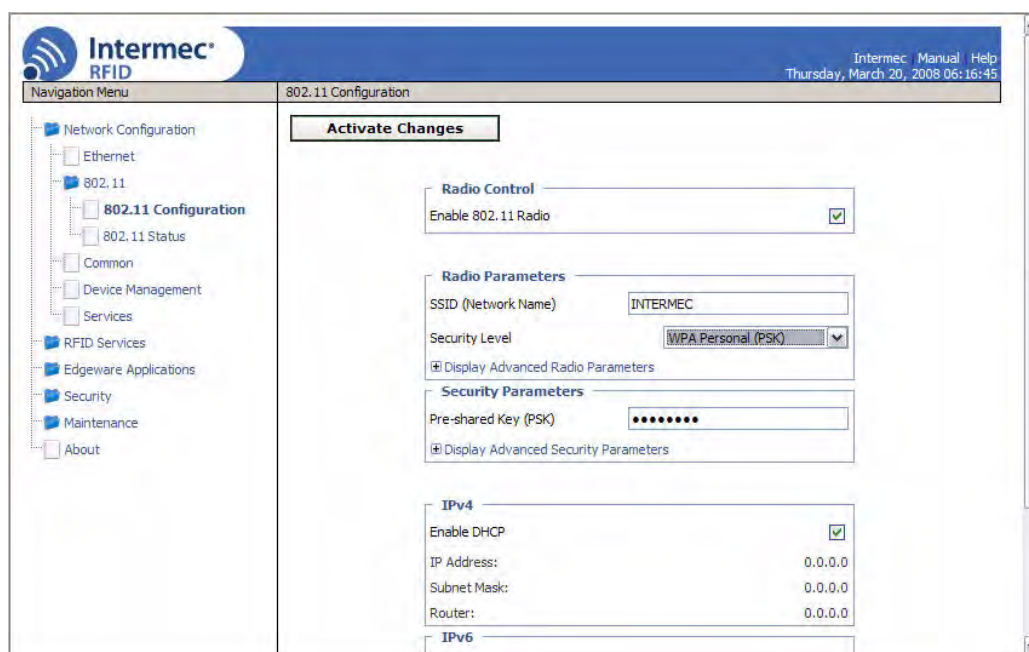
Intermec®
RFID

Intermec Manual Help
Thursday, March 20, 2008 06:16:45

Navigation Menu

802.11 Configuration

Network Configuration
Ethernet
802.11
802.11 Configuration
802.11 Status
Common
Device Management
Services
RFID Services
Edgeware Applications
Security
Maintenance
About

Activate Changes

Radio Control
Enable 802.11 Radio

Radio Parameters
SSID (Network Name) INTERMEC
Security Level WPA Personal (PSK)
⊞ Display Advanced Radio Parameters

Security Parameters
Pre-shared Key (PSK) ••••••••
⊞ Display Advanced Security Parameters

IPv4
Enable DHCP
IP Address: 0.0.0.0
Subnet Mask: 0.0.0.0
Router: 0.0.0.0

IPv6